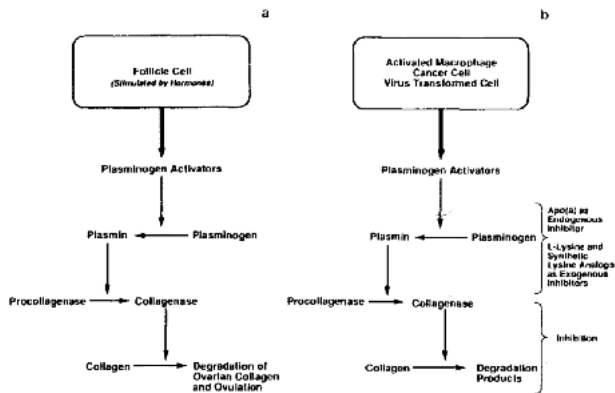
a

Follicle Cell
(Stimulated by Hormones)

Plasminogen Activators

Plasmin

Plasminogen

Procollagenase

Collagenase

Collagen

Degradation of Ovarian Collagen and Ovulation

b

Activated Macrophage
Cancer Cell
Virus Transformed Cell

Plasminogen Activators

Plasmin

Plasminogen

Apo(a) as Endogenous Inhibitor

L-Lysine and Synthetic Lysine Analogs as Exogenous Inhibitors

Procollagenase

Collagenase

Inhibition

Collagen

Degradation Products